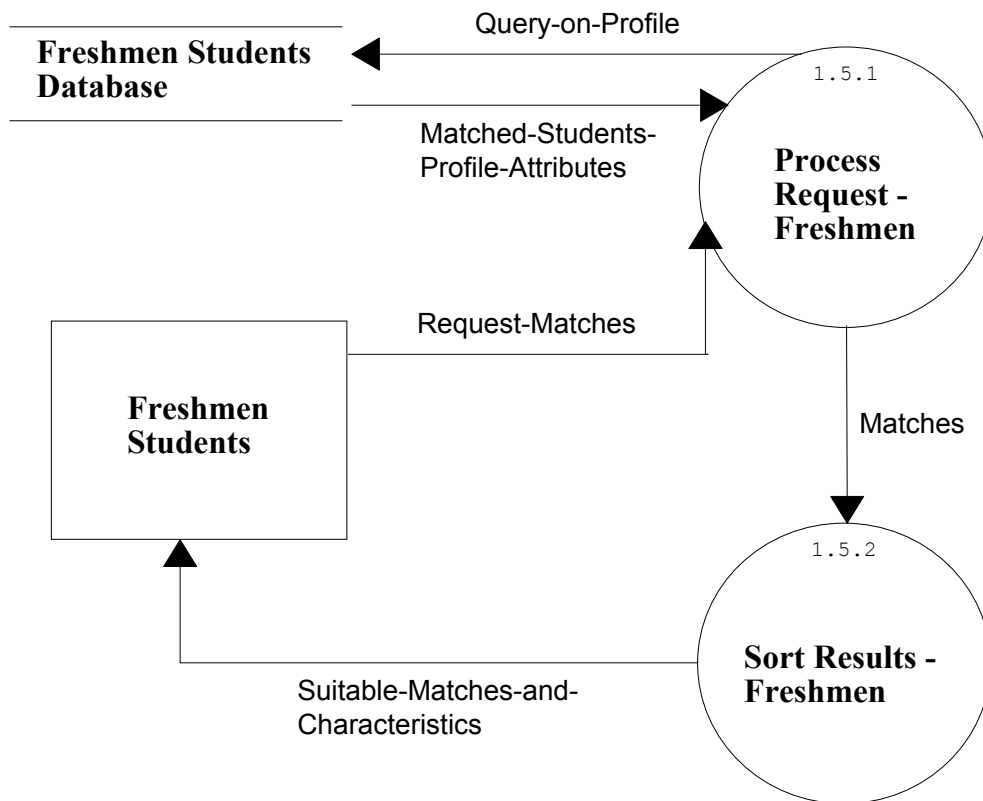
Freshmen Students Database

Query-on-Profile

1.5.1

Matched-Students-Profile-Attributes

Process Request - Freshmen

Request-Matches

Freshmen Students

Matches

1.5.2

Sort Results - Freshmen

Suitable-Matches-and-Characteristics